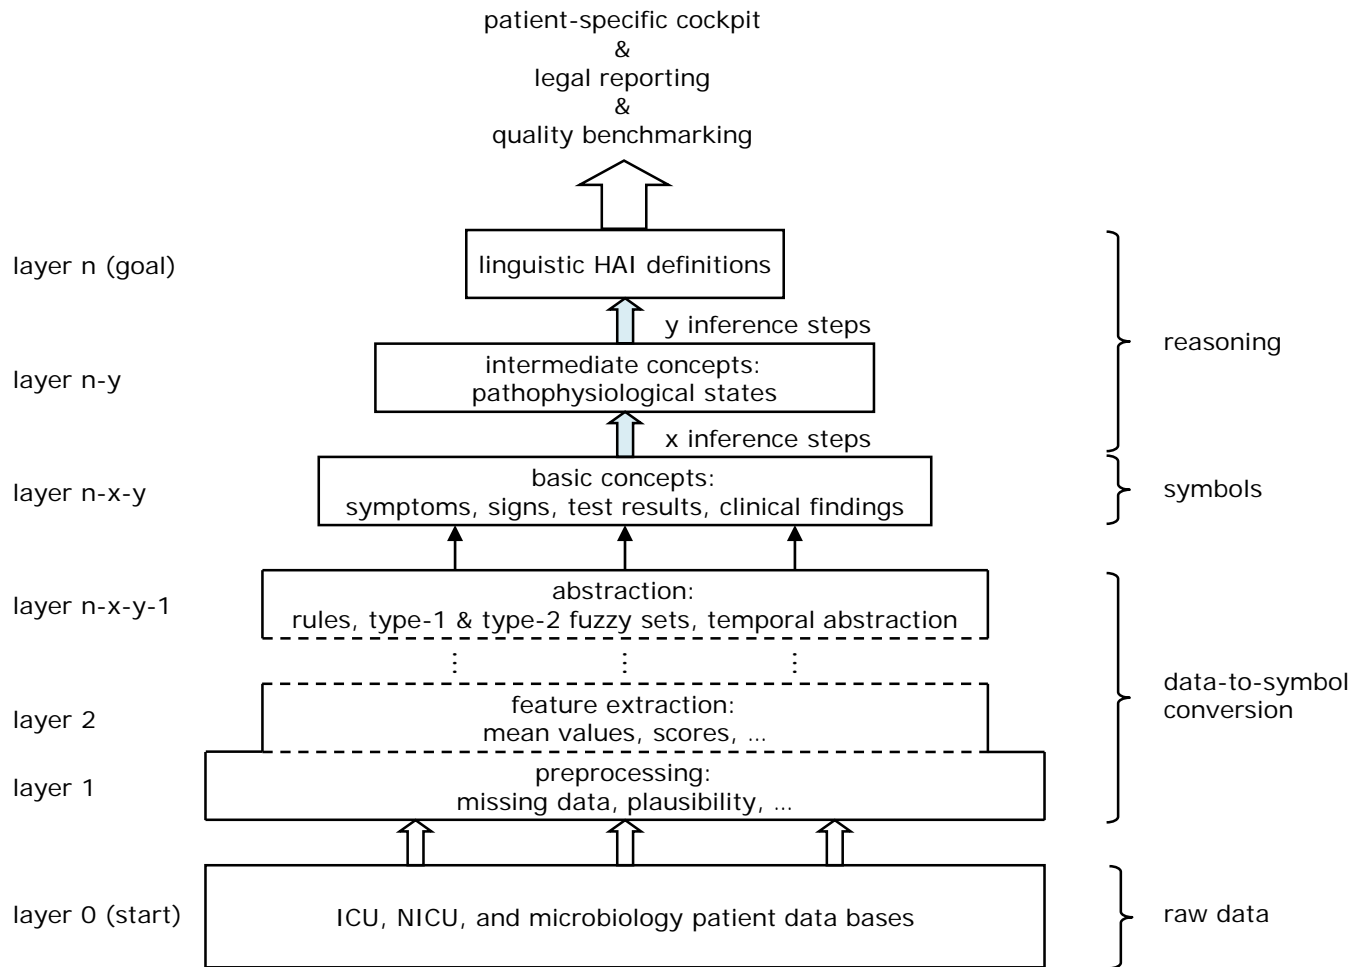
patient-specific cockpit
&
legal reporting
&
quality benchmarking

layer n (goal)

linguistic HAI definitions

y inference steps

layer n-y

intermediate concepts:
pathophysiological states

x inference steps

layer n-x-y

basic concepts:
symptoms, signs, test results, clinical findings

layer n-x-y-1

abstraction:
rules, type-1 & type-2 fuzzy sets, temporal abstraction

layer 2

feature extraction:
mean values, scores, ...

layer 1

preprocessing:
missing data, plausibility, ...

layer 0 (start)

ICU, NICU, and microbiology patient data bases

reasoning

symbols

data-to-symbol conversion

raw data